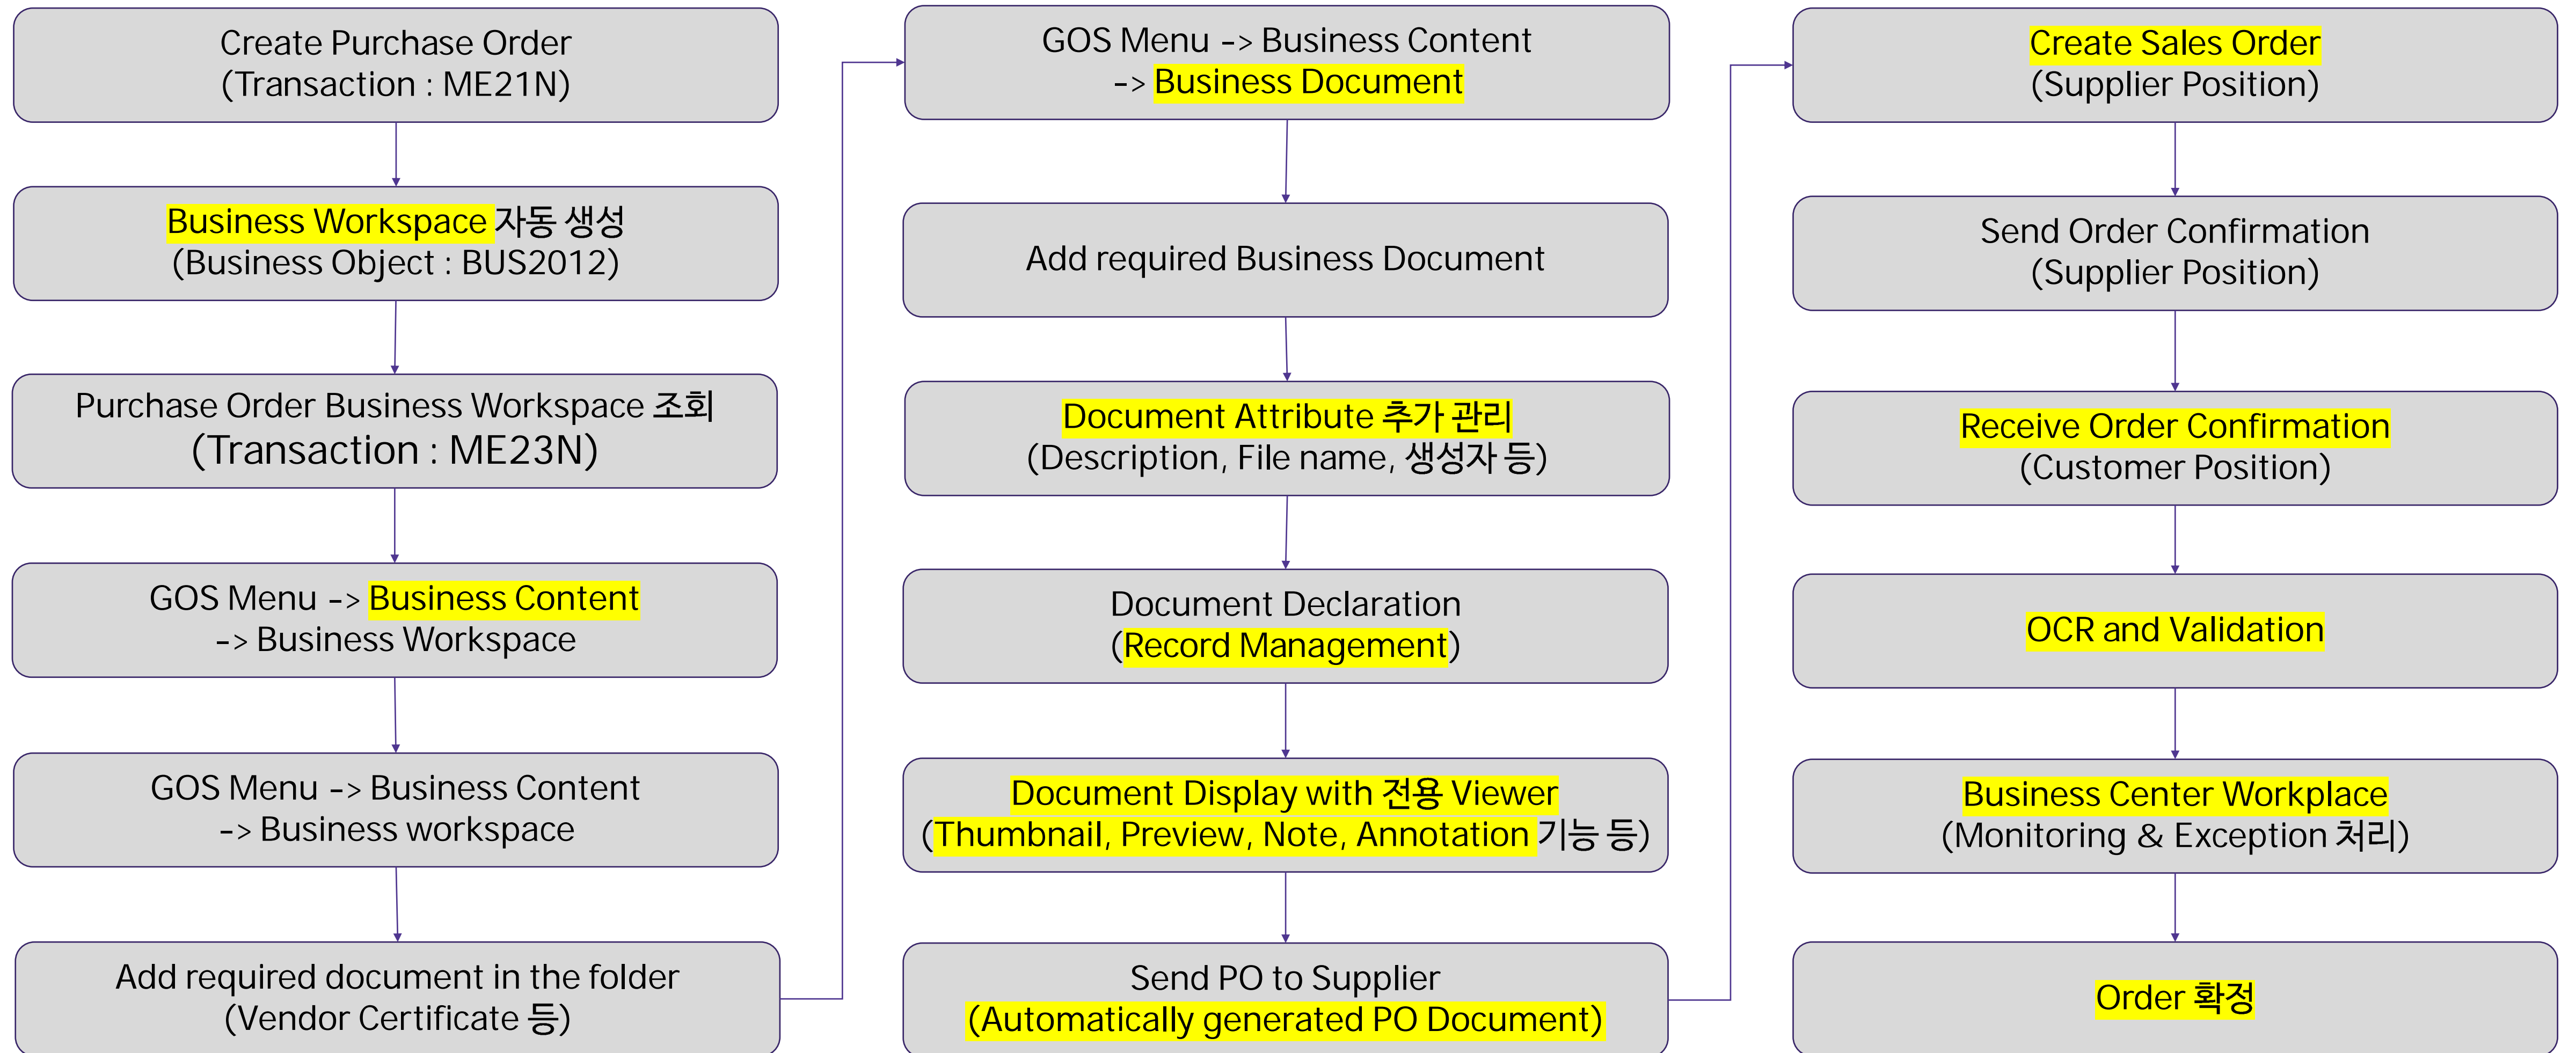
Create Purchase Order
(Transaction : ME21N)

Business Workspace 자동 생성
(Business Object : BUS2012)

Purchase Order Business Workspace 조회
(Transaction : ME23N)

GOS Menu -> Business Content
-> Business Workspace

GOS Menu -> Business Content
-> Business workspace

Add required document in the folder
(Vendor Certificate 등)

GOS Menu -> Business Content
-> Business Document

Add required Business Document

Document Attribute 추가 관리
(Description, File name, 생성자 등)

Document Declaration
(Record Management)

Document Display with 전용 Viewer
(Thumbnail, Preview, Note, Annotation 기능 등)

Send PO to Supplier
(Automatically generated PO Document)

Create Sales Order
(Supplier Position)

Send Order Confirmation
(Supplier Position)

Receive Order Confirmation
(Customer Position)

OCR and Validation

Business Center Workplace
(Monitoring & Exception 처리)

Order 확정